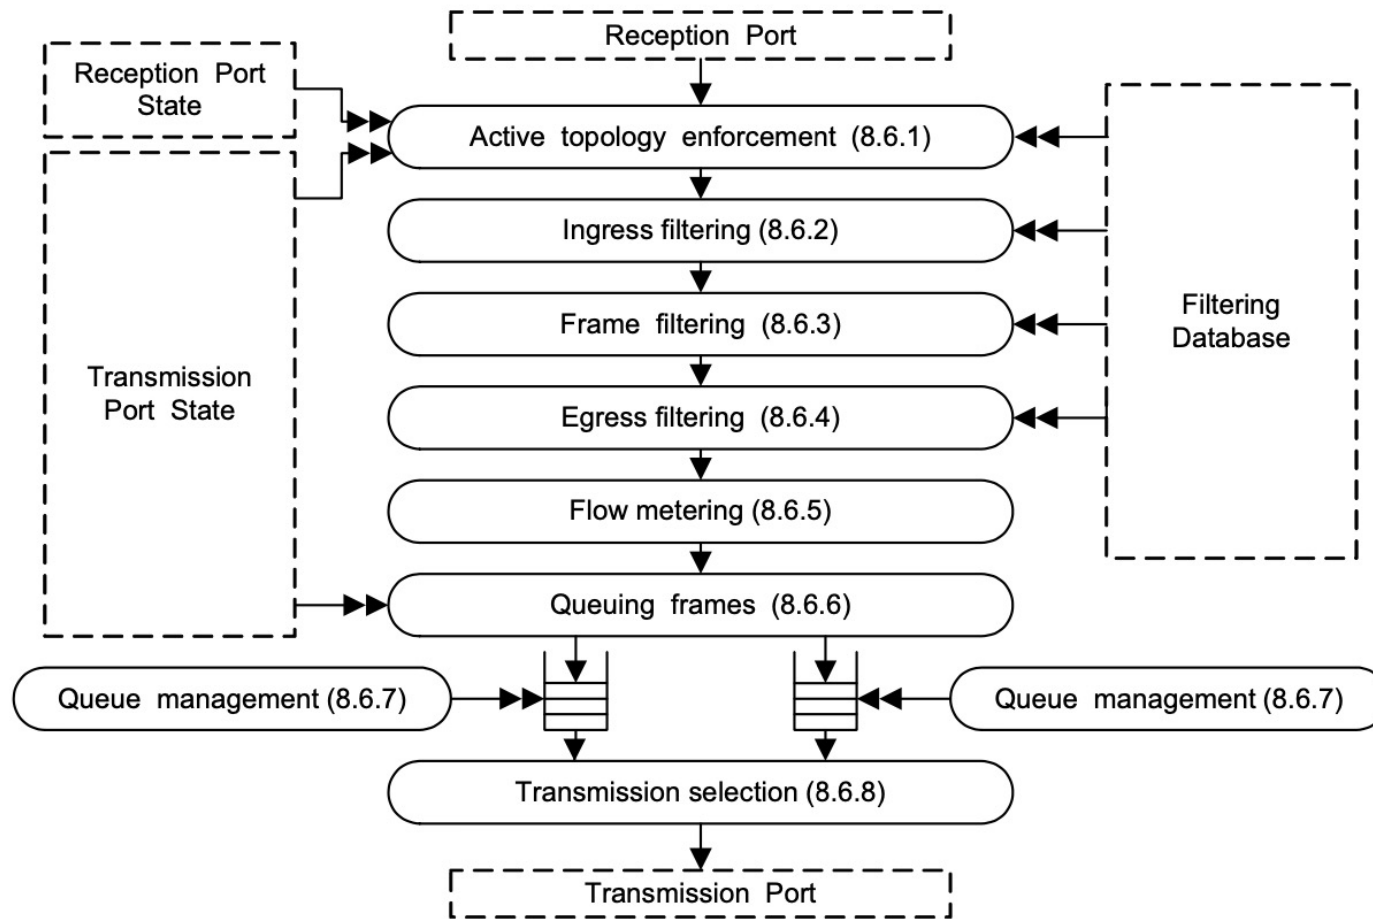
Reception Port

Reception Port State

Active topology enforcement (8.6.1)

Ingress filtering (8.6.2)

Frame filtering (8.6.3)

Filtering Database

Transmission Port State

Egress filtering (8.6.4)

Flow metering (8.6.5)

Queuing frames (8.6.6)

Queue management (8.6.7)

Queue management (8.6.7)

Transmission selection (8.6.8)

Transmission Port